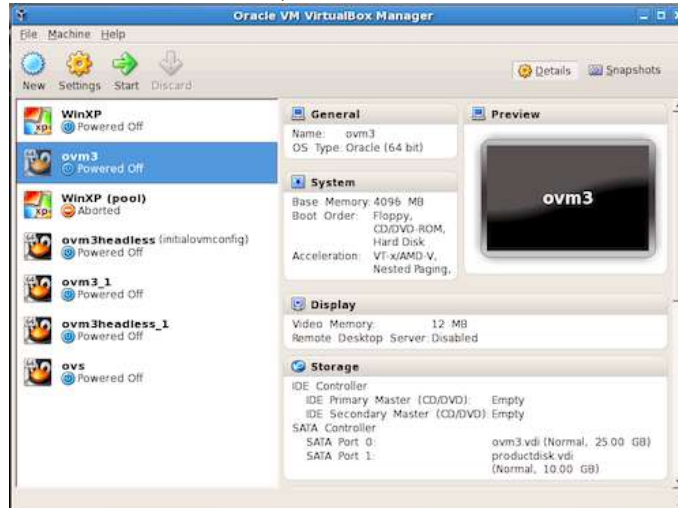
Oracle VM VirtualBox Manager

File Machine Help

New Settings Start Discard

Details Snapshots

WinXP
Powered Off

ovm3
Powered Off

WinXP (pool)
Aborted

ovm3headless (initialovmconfig)
Powered Off

ovm3_1
Powered Off

ovm3headless_1
Powered Off

ovs
Powered Off

General
Name: ovm3
OS Type: Oracle (64 bit)

Preview

ovm3

System
Base Memory: 4096 MB
Boot Order: Floppy, CD/DVD-ROM, Hard Disk
Acceleration: VT-x/AMD-V, Nested Paging,

Display
Video Memory: 12 MB
Remote Desktop Server: Disabled

Storage
IDE Controller
IDE Primary Master (CD/DVD): Empty
IDE Secondary Master (CD/DVD): Empty
SATA Controller
SATA Port 0: ovm3.vdi (Normal, 25.00 GB)
SATA Port 1: productdisk.vdi (Normal, 10.00 GB)